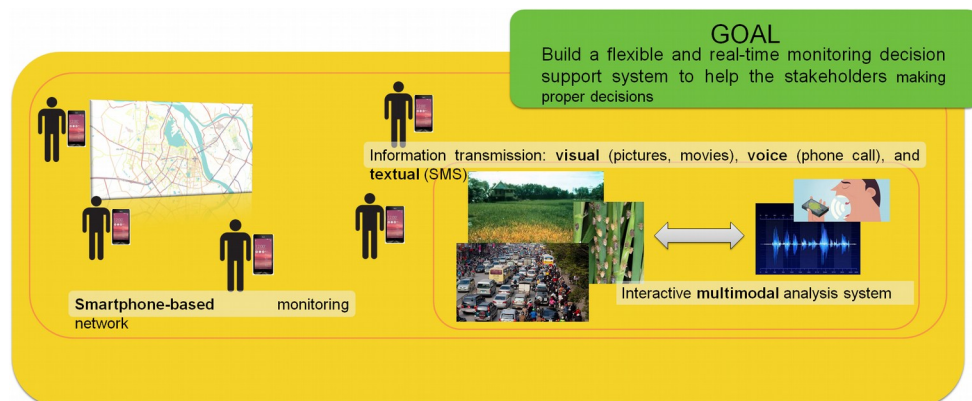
GOAL
Build a flexible and real-time monitoring decision support system to help the stakeholders making proper decisions

Information transmission: **visual** (pictures, movies), **voice** (phone call), and **textual** (SMS)

**Smartphone-based** monitoring network

Interactive **multimodal** analysis system